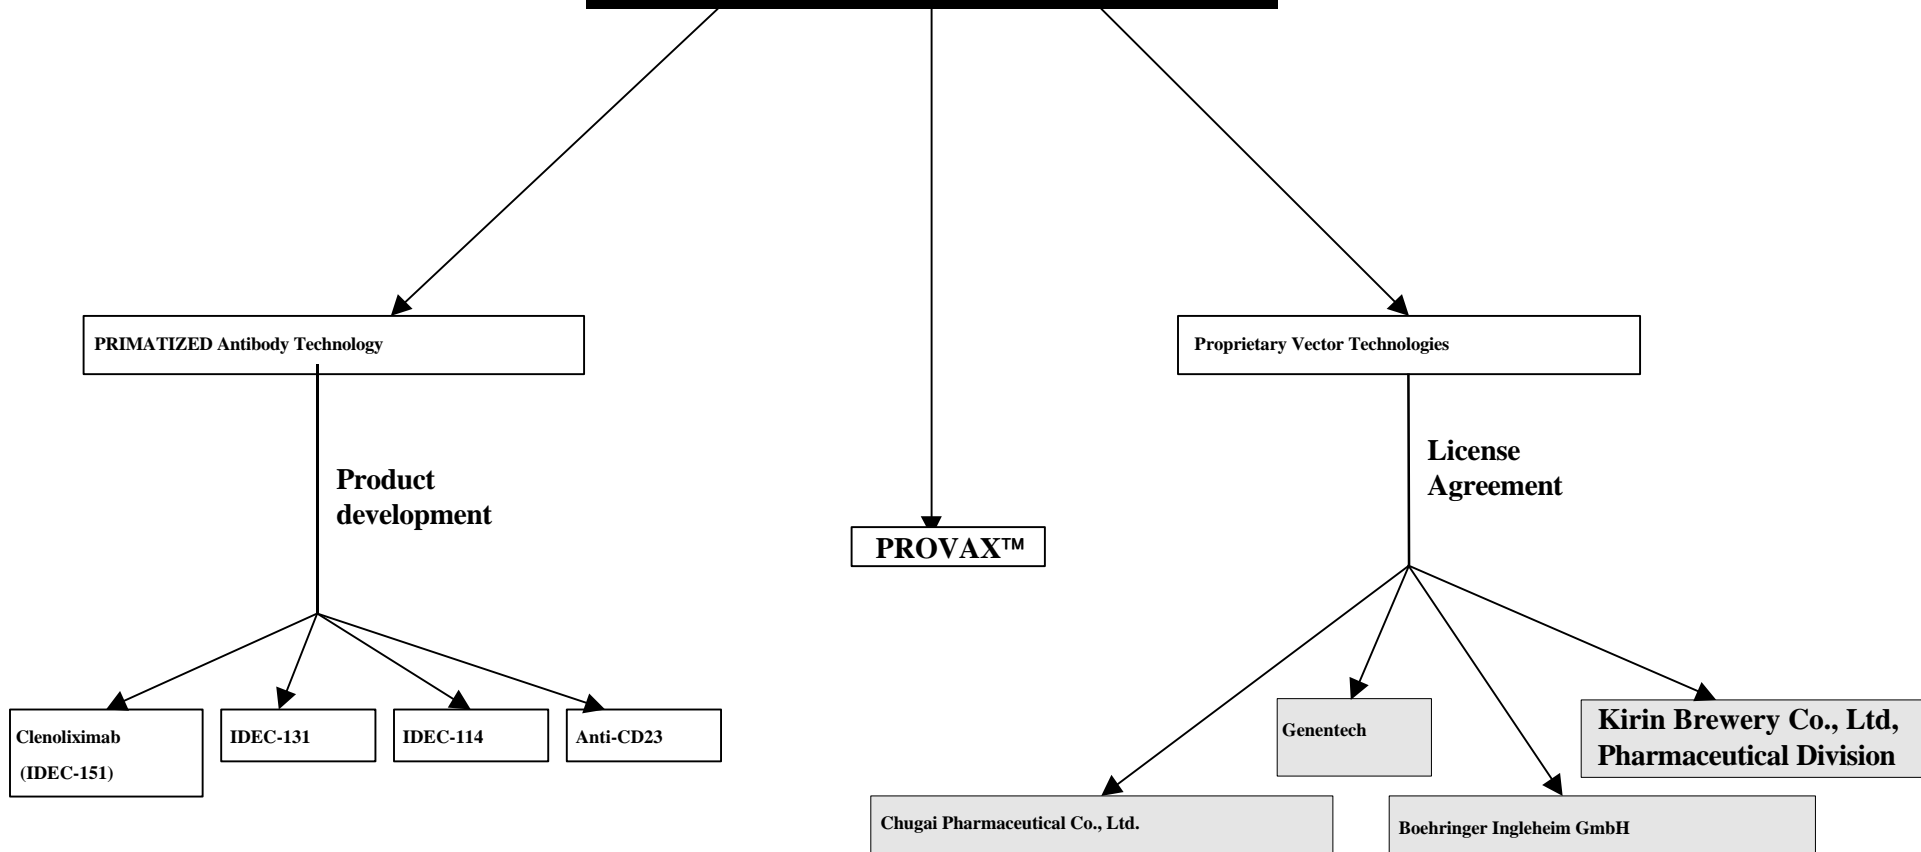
PRIMATIZED Antibody Technology

Product development

Clenoliximab (IDEC-151)

IDEC-131

IDEC-114

Anti-CD23

PROVAX™

Proprietary Vector Technologies

License Agreement

Genentech

Kirin Brewery Co., Ltd, Pharmaceutical Division

Chugai Pharmaceutical Co., Ltd.

Boehringer Ingleheim GmbH